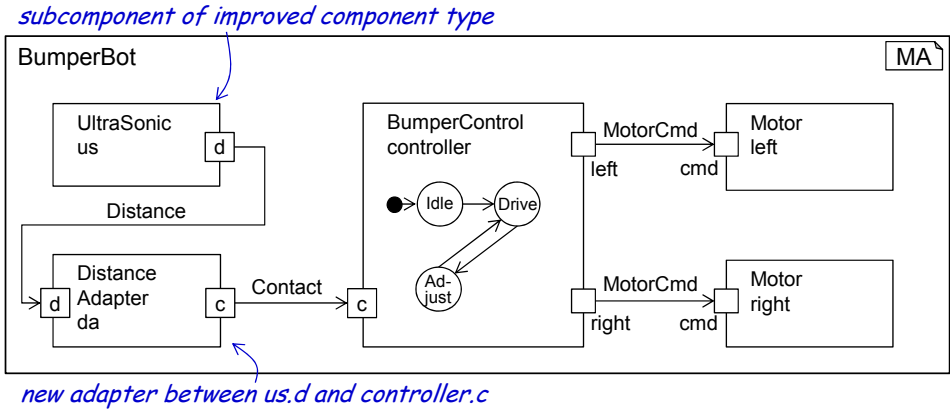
subcomponent of improved component type

BumperBot

MA

UltraSonic
us

d

Distance

d

Distance
Adapter
da

c

Contact

c

BumperControl
controller

Idle

Drive

Ad-
just

left

right

MotorCmd

MotorCmd

cmd

Motor
left

cmd

Motor
right

new adapter between us.d and controller.c